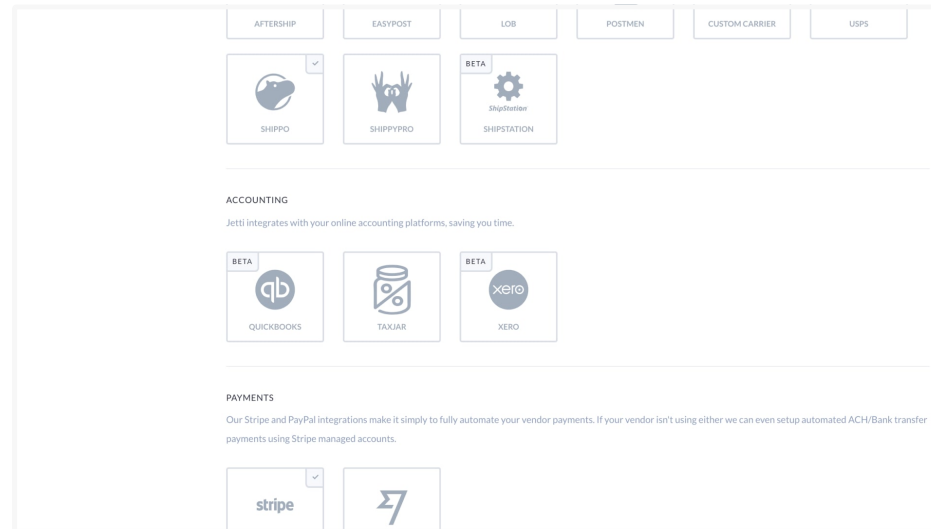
AFTERSHIP EASYPOST LOB POSTMEN CUSTOM CARRIER USPS

SHIPPO SHIPPYPRO BETA ShipStation SHIPSTATION

ACCOUNTING

Jetti integrates with your online accounting platforms, saving you time.

BETA QUICKBOOKS TAXJAR BETA xero XERO

PAYMENTS

Our Stripe and PayPal integrations make it simply to fully automate your vendor payments. If your vendor isn't using either we can even setup automated ACH/Bank transfer payments using Stripe managed accounts.

stripe